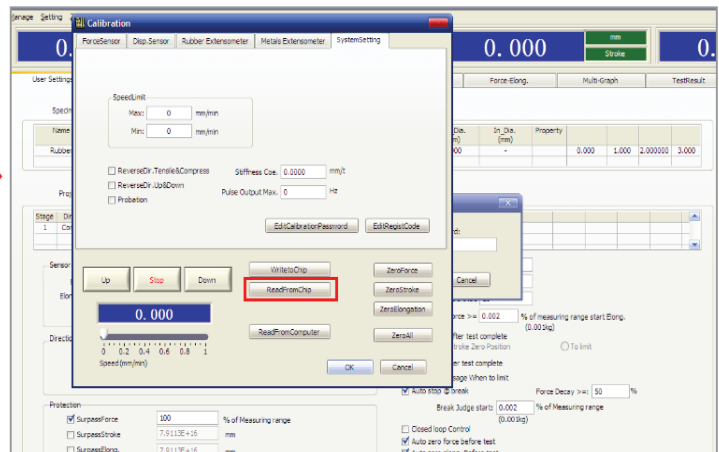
Manage Setting

0.

0.000

mm

Stroke

0.

Calibration

ForceSensor | Disp.Sensor | Rubber Extensometer | Metals Extensometer | SystemSetting

SpeedLimit

Max: 0 mm/min

Min: 0 mm/min

ReverseDir.Tensile&Compress

ReverseDir.Up&Down

Probation

Stiffness Coe. 0.0000 mm/t

Pulse Output Max. 0 Hz

EditCalibrationPassword

EditRegistCode

Up

Stop

Down

0.000

0 0.2 0.4 0.6 0.8 1

Speed(mm/min)

WriteToChip

ReadFromChip

ReadFromComputer

ZeroForce

ZeroStroke

ZeroElongation

ZeroAll

OK

Cancel

User Settings

Force-Elong.

Multi-Graph

TestResult

Speci

Name

Rubber

Dia. (mm)

In_Dia. (mm)

Property

000

-

0.000

1.000

2.000000

3.000

Pro

Stage

1

Sensor

Elon

Direction

rd:

Cancel

orce >= 0.002 % of measuring range start Elong.

(0.00 Skg)

fter test complete

troke Zero Position

To limit

er test complete

sage When to limit

Auto stop @ break

Force Decay >= 50 %

Break Judge start 0.002 % of Measuring range

(0.00Skg)

Closed loop Control

Auto zero force before test

Protection

SurpassForce 100 % of Measuring range

SurpassStroke 7.9113E+16 mm

SurpassElong. 7.9113E+16 mm